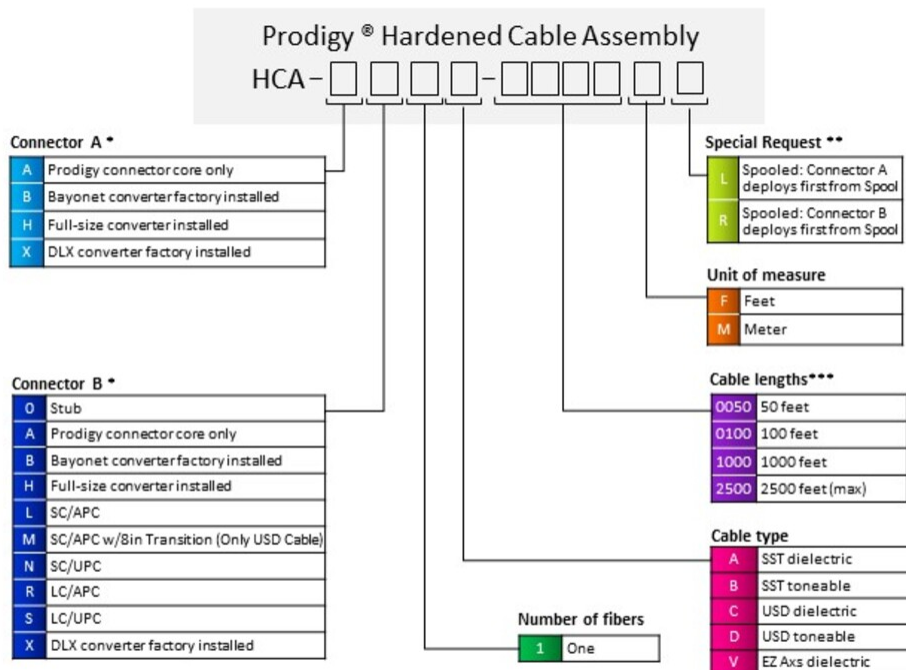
Prodigy ® Hardened Cable Assembly

HCA – □ □ □ □ – □□□□ □ □

Connector A *

| | |
|---|---|
| A | Prodigy connector core only |
| B | Bayonet converter factory installed |
| H | Full-size converter installed |
| X | DLX converter factory installed |

Special Request **

| | |
|---|---|
| L | Spooled: Connector A deploys first from Spool |
| R | Spooled: Connector B deploys first from Spool |

Unit of measure

| | |
|---|---|
| F | Feet |
| M | Meter |

Connector B *

| | |
|---|---|
| O | Stub |
| A | Prodigy connector core only |
| B | Bayonet converter factory installed |
| H | Full-size converter installed |
| L | SC/APC |
| M | SC/APC w/8in Transition (Only USD Cable) |
| N | SC/UPC |
| R | LC/APC |
| S | LC/UPC |
| X | DLX converter factory installed |

Cable lengths***

| | |
|---|---|
| 0050 | 50 feet |
| 0100 | 100 feet |
| 1000 | 1000 feet |
| 2500 | 2500 feet (max) |

Cable type

| | |
|---|---|
| A | SST dielectric |
| B | SST toneable |
| C | USD dielectric |
| D | USD toneable |
| V | EZ Axs dielectric |

Number of fibers

| | |
|---|---|
| 1 | One |